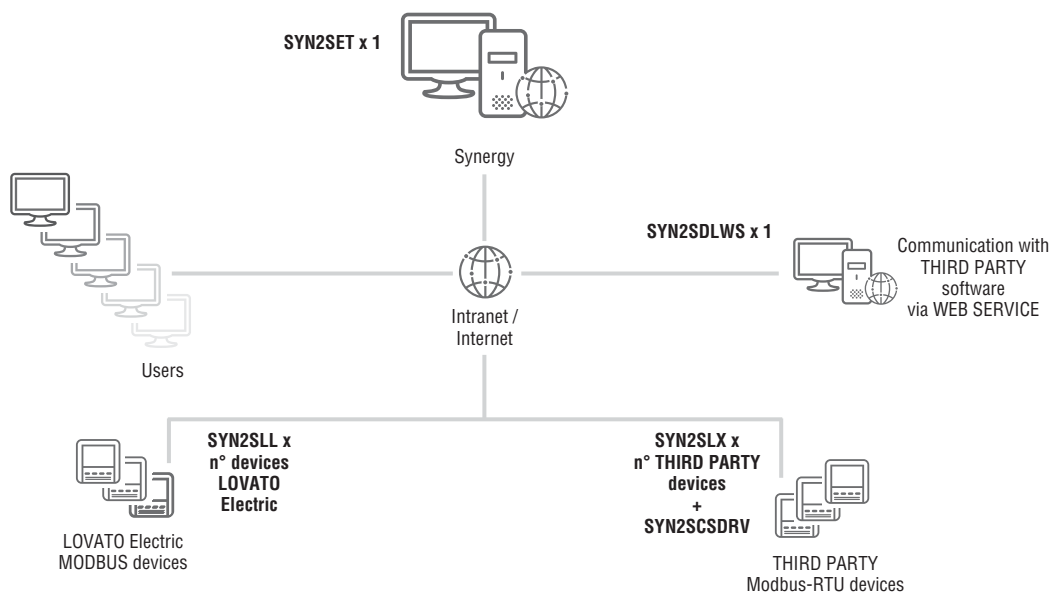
SYN2SET x 1

Synergy

SYN2SDLWS x 1

Communication with THIRD PARTY software via WEB SERVICE

Intranet / Internet

Users

SYN2SLL x n° devices LOVATO Electric

SYN2SLX x n° THIRD PARTY devices + SYN2SCSDRV

LOVATO Electric MODBUS devices

THIRD PARTY Modbus-RTU devices